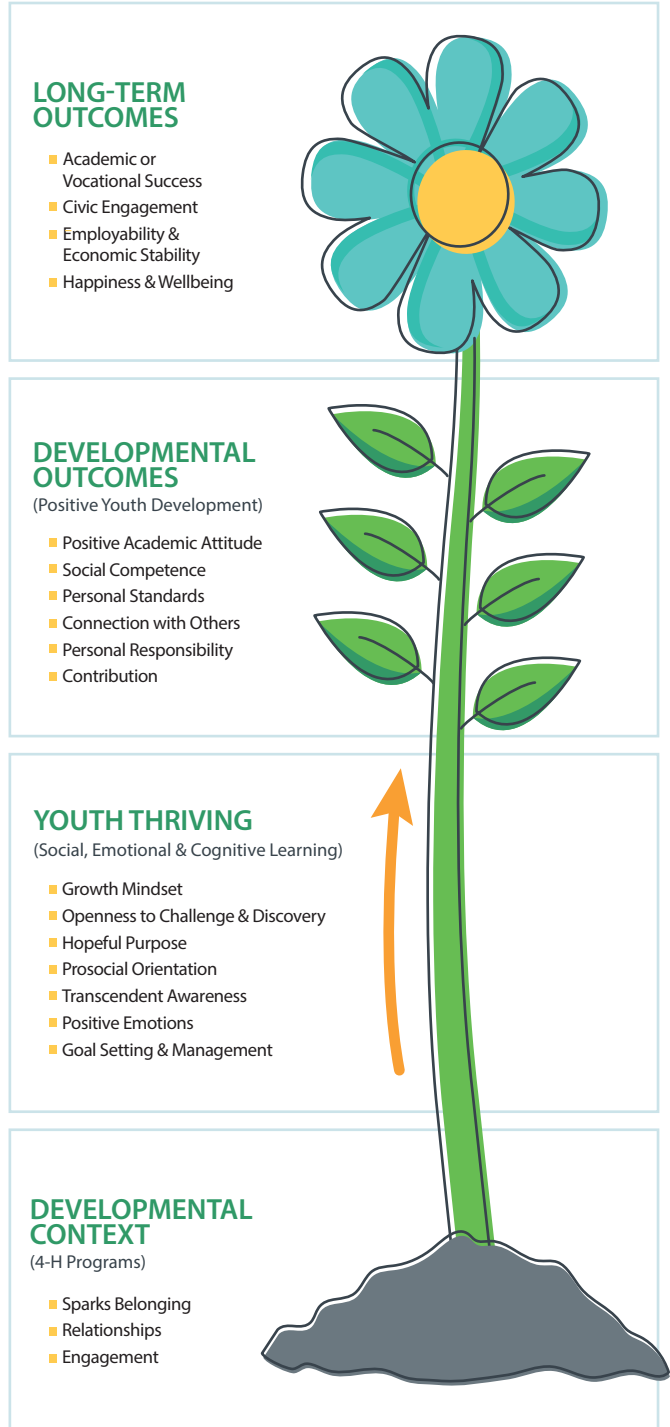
LONG-TERM OUTCOMES

- Academic or Vocational Success
- Civic Engagement
- Employability & Economic Stability
- Happiness & Wellbeing

DEVELOPMENTAL OUTCOMES
(Positive Youth Development)

- Positive Academic Attitude
- Social Competence
- Personal Standards
- Connection with Others
- Personal Responsibility
- Contribution

YOUTH THRIVING
(Social, Emotional & Cognitive Learning)

- Growth Mindset
- Openness to Challenge & Discovery
- Hopeful Purpose
- Prosocial Orientation
- Transcendent Awareness
- Positive Emotions
- Goal Setting & Management

DEVELOPMENTAL CONTEXT
(4-H Programs)

- Sparks Belonging
- Relationships
- Engagement